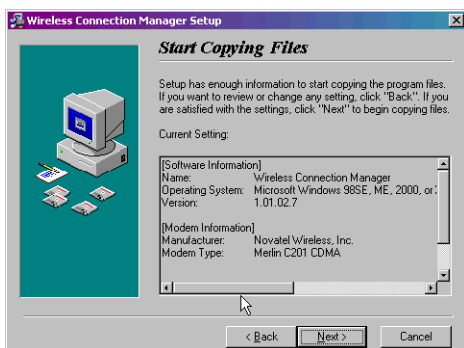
Wireless Connection Manager Setup

Start Copying Files

Setup has enough information to start copying the program files. If you want to review or change any setting, click "Back". If you are satisfied with the settings, click "Next" to begin copying files.

Current Setting:

[Software Information]
Name: Wireless Connection Manager
Operating System: Microsoft Windows 98SE, ME, 2000, or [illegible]
Version: 1.01.02.7

[Modem Information]
Manufacturer: Novatel Wireless, Inc.
Modem Type: Merlin C201 CDMA

< Back Next > Cancel